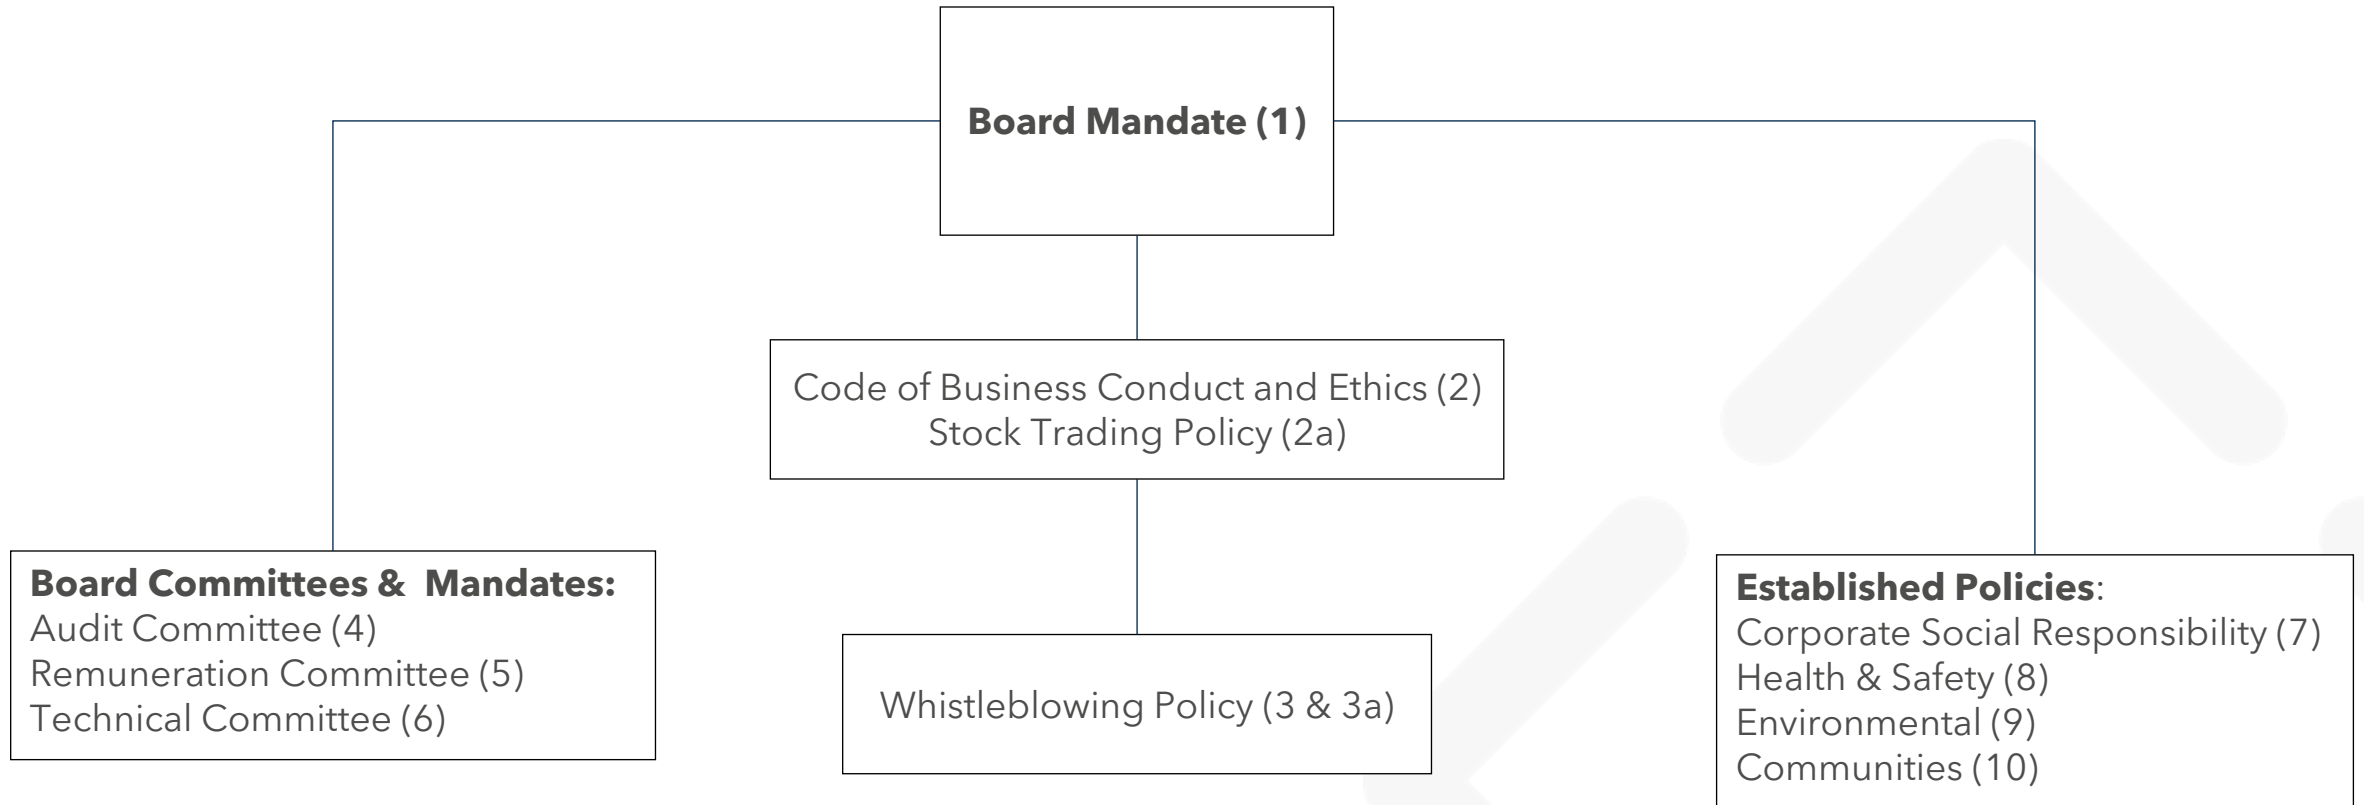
**Board Mandate (1)**

Code of Business Conduct and Ethics (2)
Stock Trading Policy (2a)

**Board Committees & Mandates:**
Audit Committee (4)
Remuneration Committee (5)
Technical Committee (6)

Whistleblowing Policy (3 & 3a)

**Established Policies**:
Corporate Social Responsibility (7)
Health & Safety (8)
Environmental (9)
Communities (10)